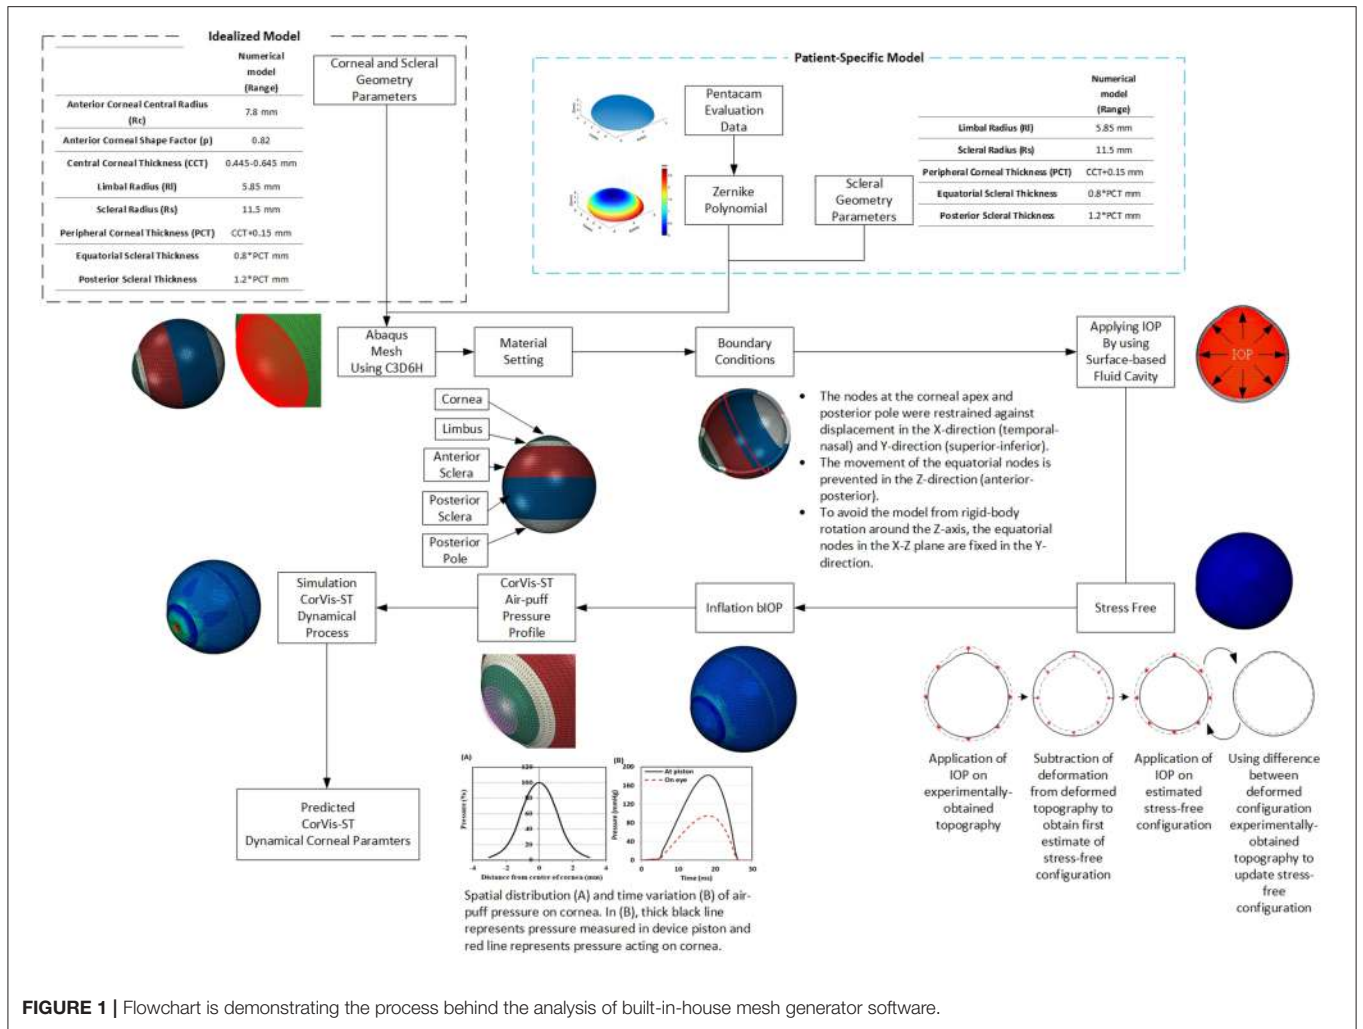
Idealized Model

| | Numerical model (Range) |
|---|---|
| Anterior Corneal Central Radius (Rc) | 7.8 mm |
| Anterior Corneal Shape Factor (p) | 0.82 |
| Central Corneal Thickness (CCT) | 0.445-0.645 mm |
| Limbal Radius (Rl) | 5.85 mm |
| Scleral Radius (Rs) | 11.5 mm |
| Peripheral Corneal Thickness (PCT) | CCT+0.15 mm |
| Equatorial Scleral Thickness | 0.8*PCT mm |
| Posterior Scleral Thickness | 1.2*PCT mm |

Corneal and Scleral Geometry Parameters

Patient-Specific Model

Pentacam Evaluation Data

Zernike Polynomial

Scleral Geometry Parameters

| | Numerical model (Range) |
|---|---|
| Limbal Radius (Rl) | 5.85 mm |
| Scleral Radius (Rs) | 11.5 mm |
| Peripheral Corneal Thickness (PCT) | CCT+0.15 mm |
| Equatorial Scleral Thickness | 0.8*PCT mm |
| Posterior Scleral Thickness | 1.2*PCT mm |

Abaqus Mesh Using C3D6H

Material Setting

Boundary Conditions

Applying IOP By using Surface-based Fluid Cavity

IOP

Cornea

Limbus

Anterior Sclera

Posterior Sclera

Posterior Pole

• The nodes at the corneal apex and posterior pole were restrained against displacement in the X-direction (temporal-nasal) and Y-direction (superior-inferior).
• The movement of the equatorial nodes is prevented in the Z-direction (anterior-posterior).
• To avoid the model from rigid-body rotation around the Z-axis, the equatorial nodes in the X-Z plane are fixed in the Y-direction.

Simulation CorVis-ST Dynamical Process

CorVis-ST Air-puff Pressure Profile

Inflation bIOP

Stress Free

Predicted CorVis-ST Dynamical Corneal Paramters

(A) Pressure (%) 120 100 80 60 40 20 0 -4 -2 0 2 4 Distance from center of cornea (mm)

(B) Pressure (mmHg) 200 160 120 80 40 0 0 10 20 30 Time (ms) At piston On eye

Spatial distribution (A) and time variation (B) of air-puff pressure on cornea. In (B), thick black line represents pressure measured in device piston and red line represents pressure acting on cornea.

Application of IOP on experimentally-obtained topography

Subtraction of deformation from deformed topography to obtain first estimate of stress-free configuration

Application of IOP on estimated stress-free configuration

Using difference between deformed configuration experimentally-obtained topography to update stress-free configuration

FIGURE 1 | Flowchart is demonstrating the process behind the analysis of built-in-house mesh generator software.